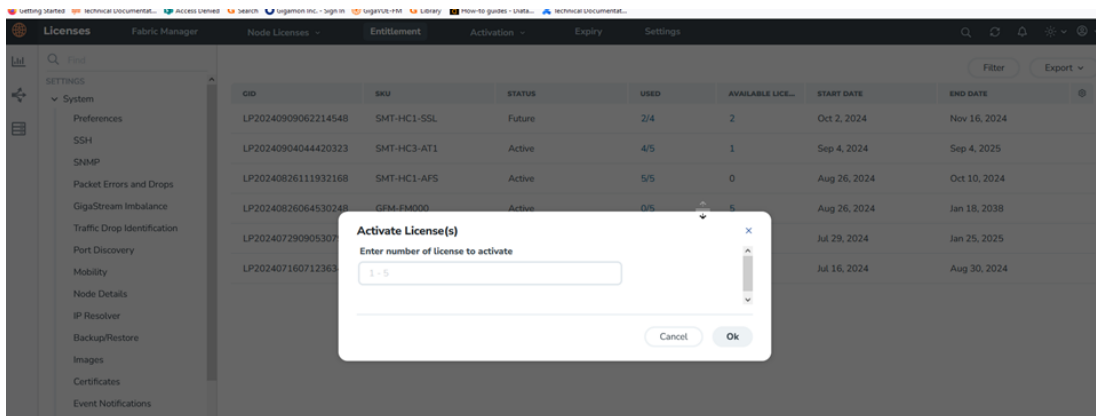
Getting Started Technical Documentat... Access Denied Search Gigamon Inc. - Sign In GigaVUE-FM Library How-to guides - Data... Technical Documentat...

Licenses Fabric Manager Node Licenses Entitlement Activation Expiry Settings

Find

SETTINGS

System

Preferences

SSH

SNMP

Packet Errors and Drops

GigaStream Imbalance

Traffic Drop Identification

Port Discovery

Mobility

Node Details

IP Resolver

Backup/Restore

Images

Certificates

Event Notifications

Filter Export

| CID | SKU | STATUS | USED | AVAILABLE LICE... | START DATE | END DATE |
|---|---|---|---|---|---|---|
| LP20240909062214548 | SMT-HC1-SSL | Future | 2/4 | 2 | Oct 2, 2024 | Nov 16, 2024 |
| LP20240904044420323 | SMT-HC3-AT1 | Active | 4/5 | 1 | Sep 4, 2024 | Sep 4, 2025 |
| LP20240826111932168 | SMT-HC1-AFS | Active | 5/5 | 0 | Aug 26, 2024 | Oct 10, 2024 |
| LP20240826064530248 | GFM-FM000 | Active | 0/5 | 5 | Aug 26, 2024 | Jan 18, 2038 |
| LP202407290905307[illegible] | | | | | Jul 29, 2024 | Jan 25, 2025 |
| LP202407160712363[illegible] | | | | | Jul 16, 2024 | Aug 30, 2024 |

Activate License(s)

Enter number of license to activate

1 - 5

Cancel Ok